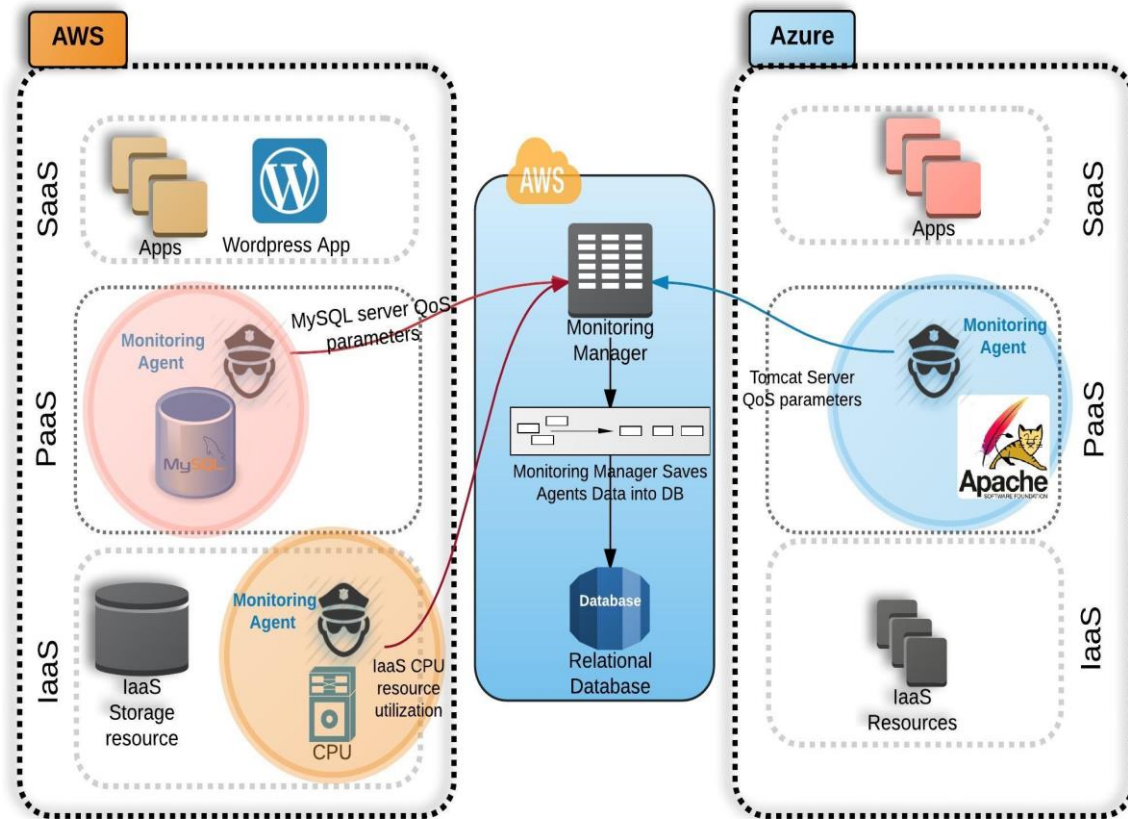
AWS

Azure

SaaS

Apps

Wordpress App

PaaS

Monitoring Agent

MySQL server QoS parameters

MySQL

IaaS

IaaS Storage resource

Monitoring Agent

CPU

IaaS CPU resource utilization

AWS

Monitoring Manager

Monitoring Manager Saves Agents Data into DB

Database

Relational Database

Apps

SaaS

Monitoring Agent

Tomcat Server QoS parameters

Apache SOFTWARE FOUNDATION

PaaS

IaaS Resources

IaaS